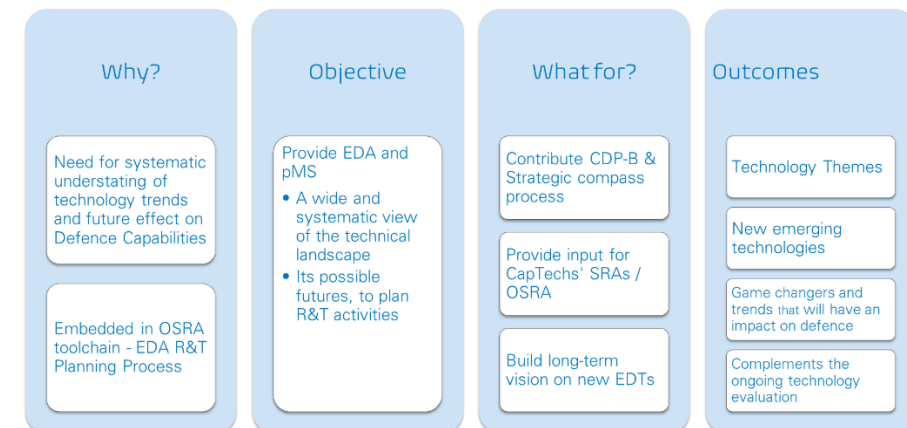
Why?

Need for systematic understating of technology trends and future effect on Defence Capabilities

Embedded in OSRA toolchain - EDA R&T Planning Process

Objective

Provide EDA and pMS

• A wide and systematic view of the technical landscape
• Its possible futures, to plan R&T activities

What for?

Contribute CDP-B & Strategic compass process

Provide input for CapTechs' SRAs / OSRA

Build long-term vision on new EDTs

Outcomes

Technology Themes

New emerging technologies

Game changers and trends that will have an impact on defence

Complements the ongoing technology evaluation